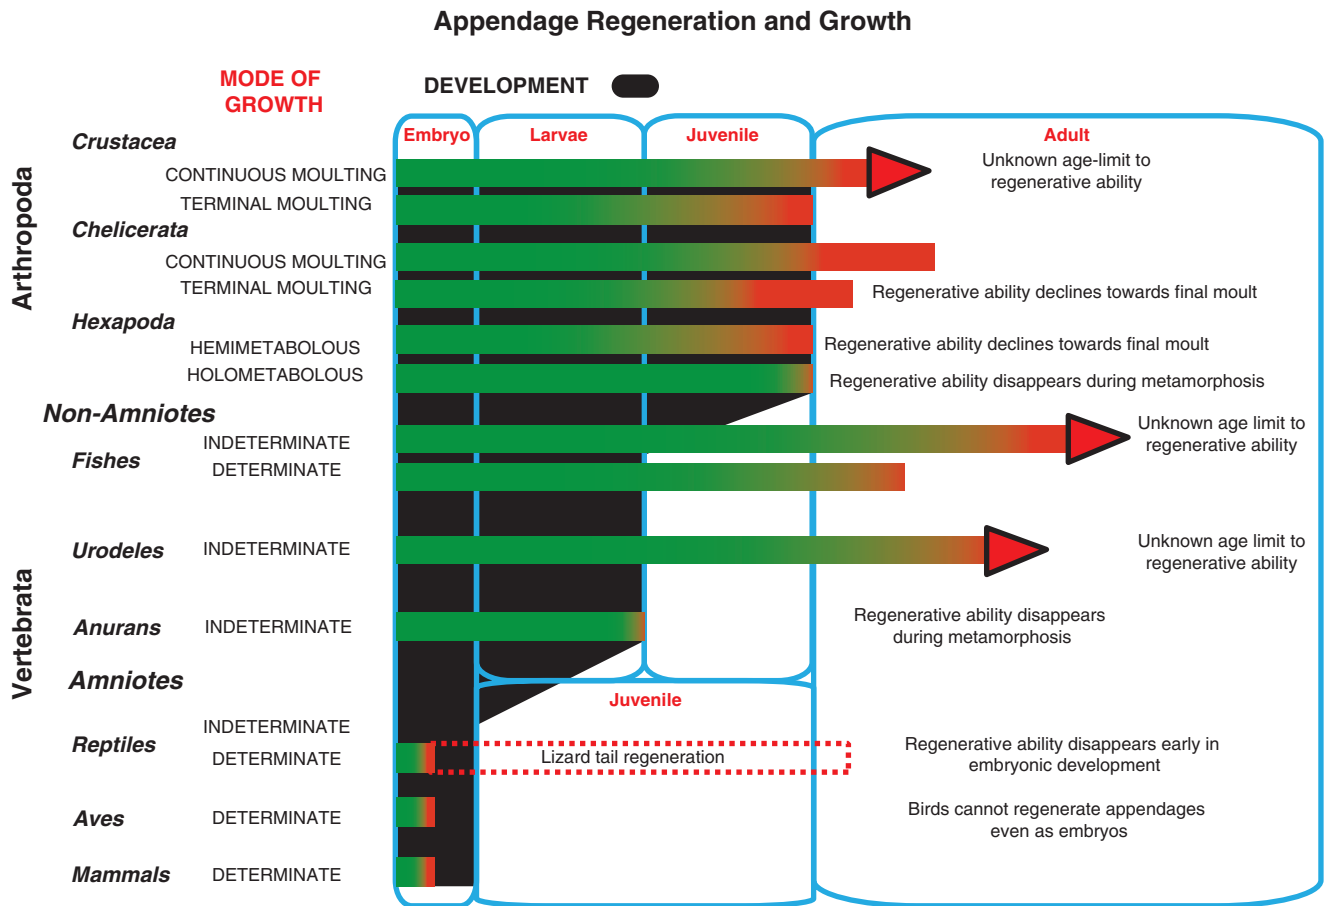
Appendage Regeneration and Growth

MODE OF GROWTH

DEVELOPMENT

Embryo Larvae Juvenile Adult

Arthropoda

Crustacea
CONTINUOUS MOULTING
TERMINAL MOULTING

Unknown age-limit to regenerative ability

Chelicerata
CONTINUOUS MOULTING
TERMINAL MOULTING

Regenerative ability declines towards final moult

Hexapoda
HEMIMETABOLOUS
HOLOMETABOLOUS

Regenerative ability declines towards final moult

Regenerative ability disappears during metamorphosis

Vertebrata

Non-Amniotes

Fishes
INDETERMINATE
DETERMINATE

Unknown age limit to regenerative ability

Urodeles
INDETERMINATE

Unknown age limit to regenerative ability

Anurans
INDETERMINATE

Regenerative ability disappears during metamorphosis

Amniotes

Juvenile

Reptiles
INDETERMINATE
DETERMINATE

Lizard tail regeneration

Regenerative ability disappears early in embryonic development

Aves
DETERMINATE

Birds cannot regenerate appendages even as embryos

Mammals
DETERMINATE